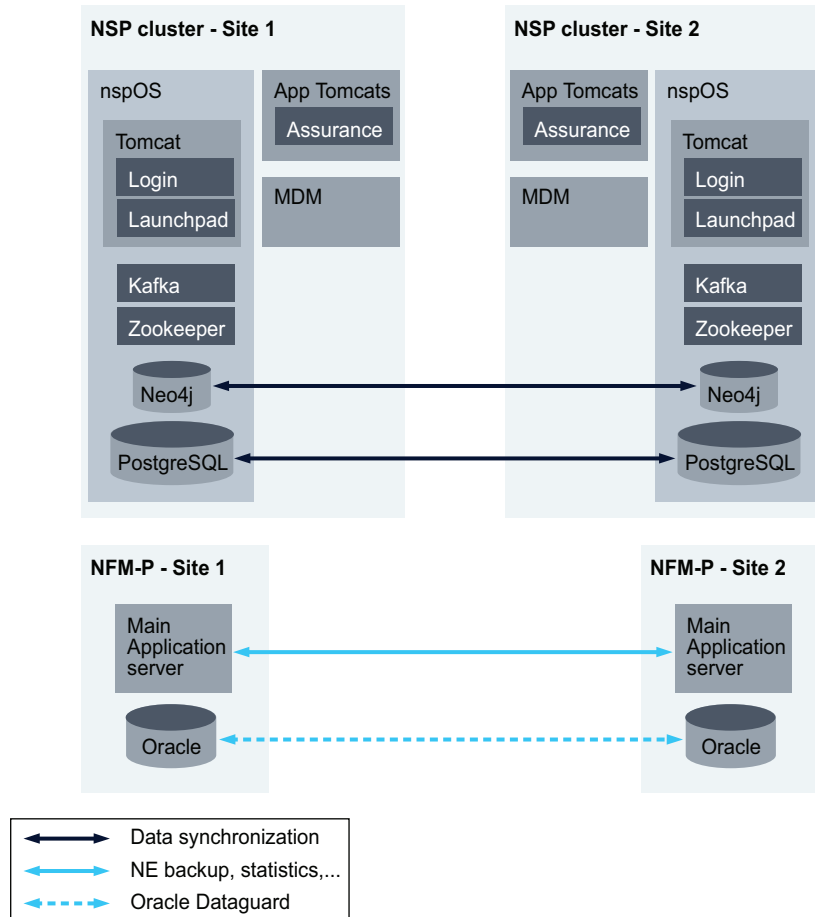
NSP cluster - Site 1

nspOS

Tomcat

Login

Launchpad

Kafka

Zookeeper

Neo4j

PostgreSQL

App Tomcats

Assurance

MDM

NSP cluster - Site 2

App Tomcats

Assurance

MDM

nspOS

Tomcat

Login

Launchpad

Kafka

Zookeeper

Neo4j

PostgreSQL

NFM-P - Site 1

Main Application server

Oracle

NFM-P - Site 2

Main Application server

Oracle

Data synchronization

NE backup, statistics,...

Oracle Dataguard